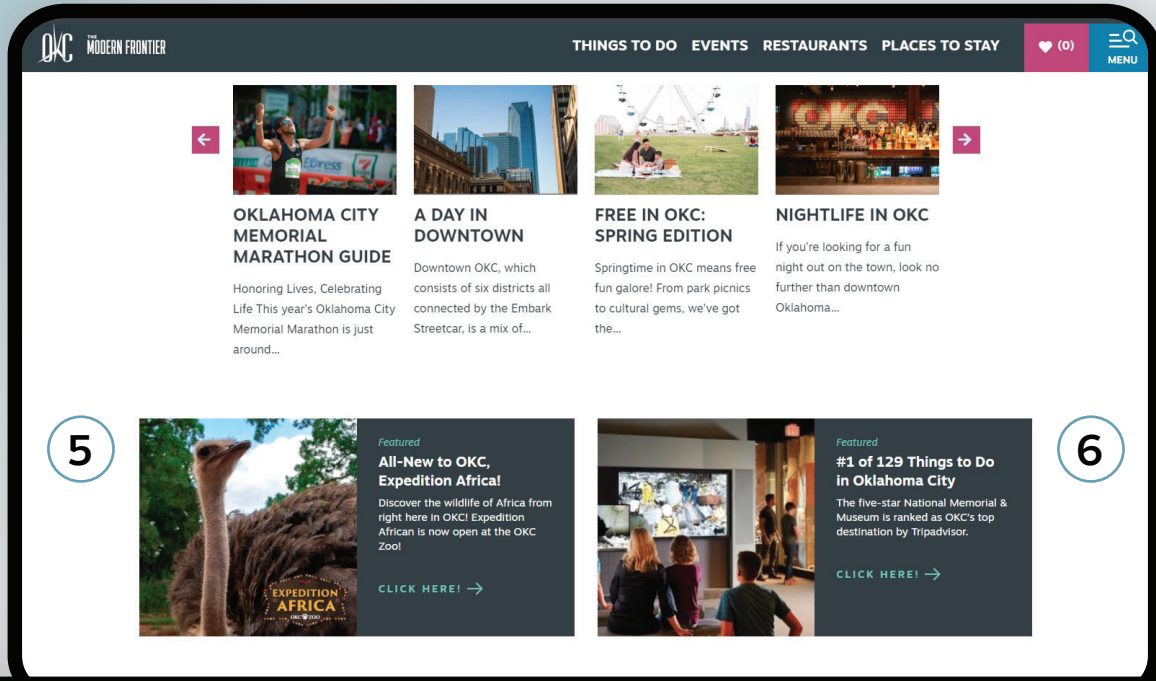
OKC THE MODERN FRONTIER

THINGS TO DO EVENTS RESTAURANTS PLACES TO STAY

(0)

MENU

OKLAHOMA CITY MEMORIAL MARATHON GUIDE

Honoring Lives, Celebrating Life This year's Oklahoma City Memorial Marathon is just around...

A DAY IN DOWNTOWN

Downtown OKC, which consists of six districts all connected by the Embark Streetcar, is a mix of...

FREE IN OKC: SPRING EDITION

Springtime in OKC means free fun galore! From park picnics to cultural gems, we've got the...

NIGHTLIFE IN OKC

If you're looking for a fun night out on the town, look no further than downtown Oklahoma...

5

EXPEDITION AFRICA

OKC ZOO

Featured

All-New to OKC, Expedition Africa!

Discover the wildlife of Africa from right here in OKC! Expedition African is now open at the OKC Zoo!

CLICK HERE!

Featured

#1 of 129 Things to Do in Oklahoma City

The five-star National Memorial & Museum is ranked as OKC's top destination by Tripadvisor.

CLICK HERE!

6